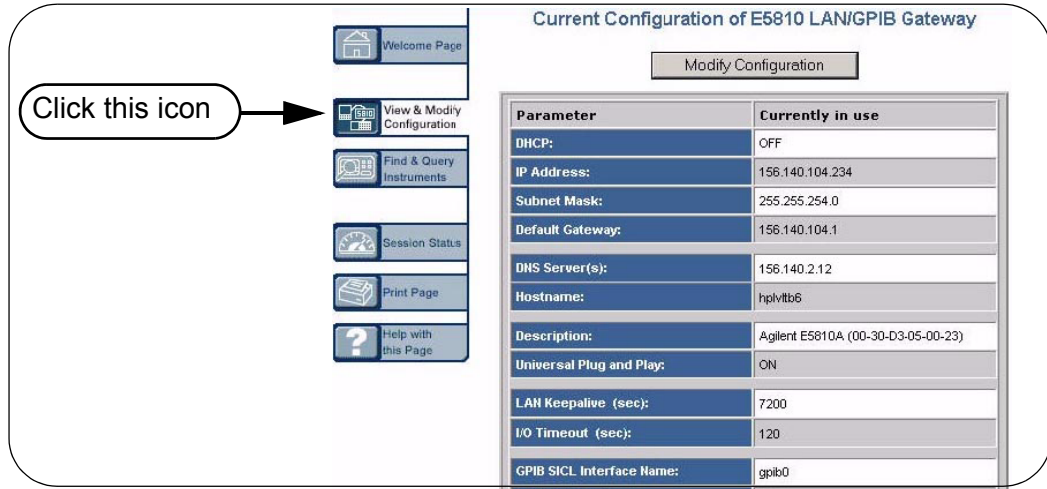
Click this icon

Welcome Page

View & Modify Configuration

Find & Query Instruments

Session Status

Print Page

Help with this Page

Current Configuration of E5810 LAN/GPIB Gateway

Modify Configuration

| Parameter | Currently in use |
|---|---|
| DHCP: | OFF |
| IP Address: | 156.140.104.234 |
| Subnet Mask: | 255.255.254.0 |
| Default Gateway: | 156.140.104.1 |
| DNS Server(s): | 156.140.2.12 |
| Hostname: | hplvltb6 |
| Description: | Agilent E5810A (00-30-D3-05-00-23) |
| Universal Plug and Play: | ON |
| LAN Keepalive (sec): | 7200 |
| I/O Timeout (sec): | 120 |
| GPIB SICL Interface Name: | gpib0 |